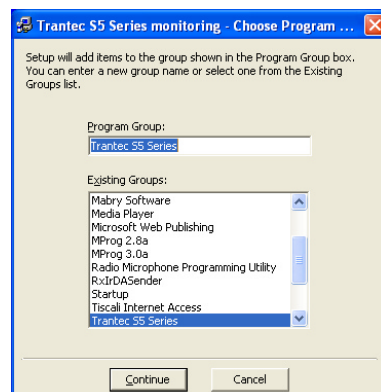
Trantec S5 Series monitoring - Choose Program ...

Setup will add items to the group shown in the Program Group box. You can enter a new group name or select one from the Existing Groups list.

Program Group:

Trantec S5 Series

Existing Groups:

Mabry Software
Media Player
Microsoft Web Publishing
MProg 2.8a
MProg 3.0a
Radio Microphone Programming Utility
RxIrDASender
Startup
Tiscali Internet Access
Trantec S5 Series

Continue

Cancel